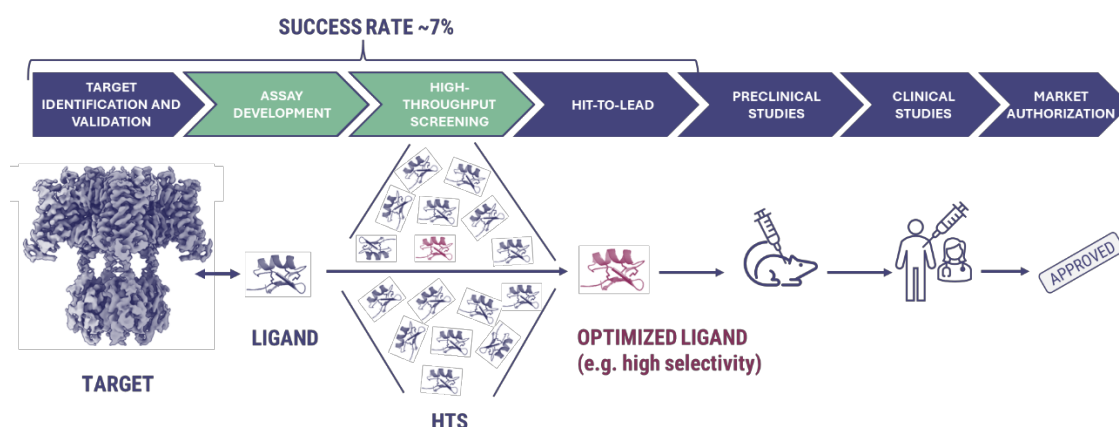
SUCCESS RATE ~7%

TARGET IDENTIFICATION AND VALIDATION

ASSAY DEVELOPMENT

HIGH-THROUGHPUT SCREENING

HIT-TO-LEAD

PRECLINICAL STUDIES

CLINICAL STUDIES

MARKET AUTHORIZATION

TARGET

LIGAND

HTS

OPTIMIZED LIGAND (e.g. high selectivity)

APPROVED